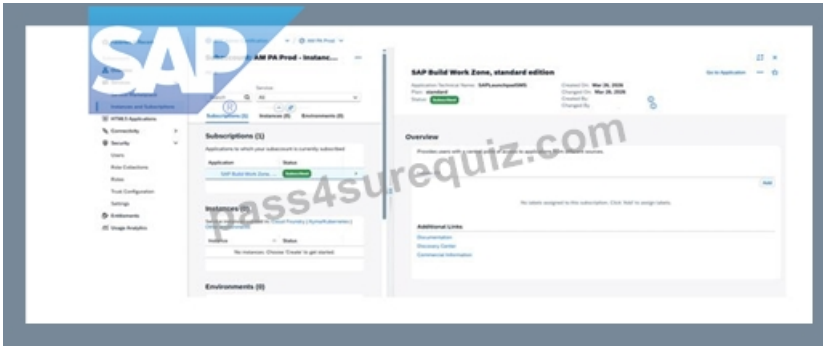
SAP

AM PA Prod - Instanc...

Instances and Subscriptions

HTML5 Applications

Connectivity

Security

Users

Role Collections

Roles

Trust Configuration

Settings

Entitlements

Usage Analytics

Service

All

Subscriptions (1)

Instances (0)

Environments (0)

Subscriptions (1)

Applications to which your subaccount is currently subscribed

| Application | Status |
|---|---|
| SAP Build Work Zone... | Subscribed |

Instances (0)

No instances. Choose 'Create' to get started.

| Instance | Status |
|---|---|

Environments (0)

SAP Build Work Zone, standard edition

Go to Application

Application Technical Name: SAPLaunchpad
Plan: standard
Status: Subscribed

Created On: Mar 26, 2024
Changed On: Mar 26, 2024
Created By:
Changed By:

Overview

Provides users with a central point of access to applications from different sources.

Add

No labels assigned to this subscription. Click 'Add' to assign labels.

Additional Links

Documentation

Discovery Center

Commercial Information

pass4surequiz.com